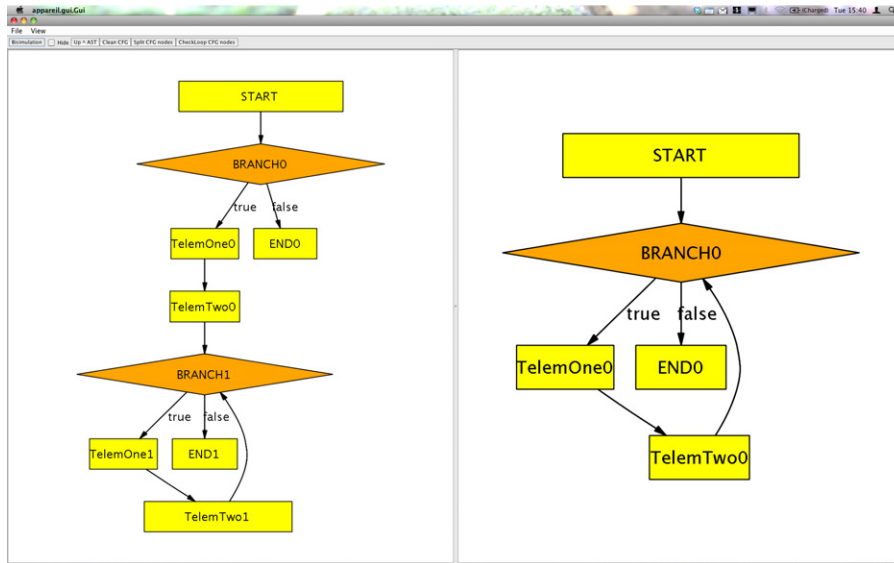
appareil.gui.Gui
(Charged) Tue 15:40
File View
Bisimulation Hide Up + AST Clean CFG Split CFG nodes CheckLoop CFG nodes

START
BRANCH0
true false
TelemOne0 END0
TelemTwo0
BRANCH1
true false
TelemOne1 END1
TelemTwo1

START
BRANCH0
true false
TelemOne0 END0
TelemTwo0